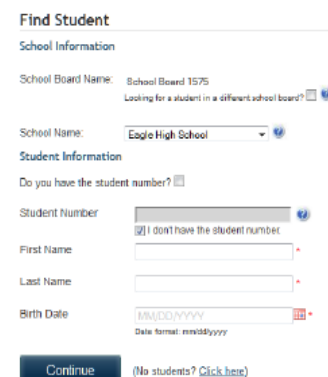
Find Student

School Information

School Board Name: School Board 1575

Looking for a student in a different school board?

School Name: Eagle High School

Student Information

Do you have the student number?

Student Number

I don't have the student number.

First Name *

Last Name *

Birth Date MM/DD/YYYY *

Date format: mm/dd/yyyy

Continue

(No students? Click here)